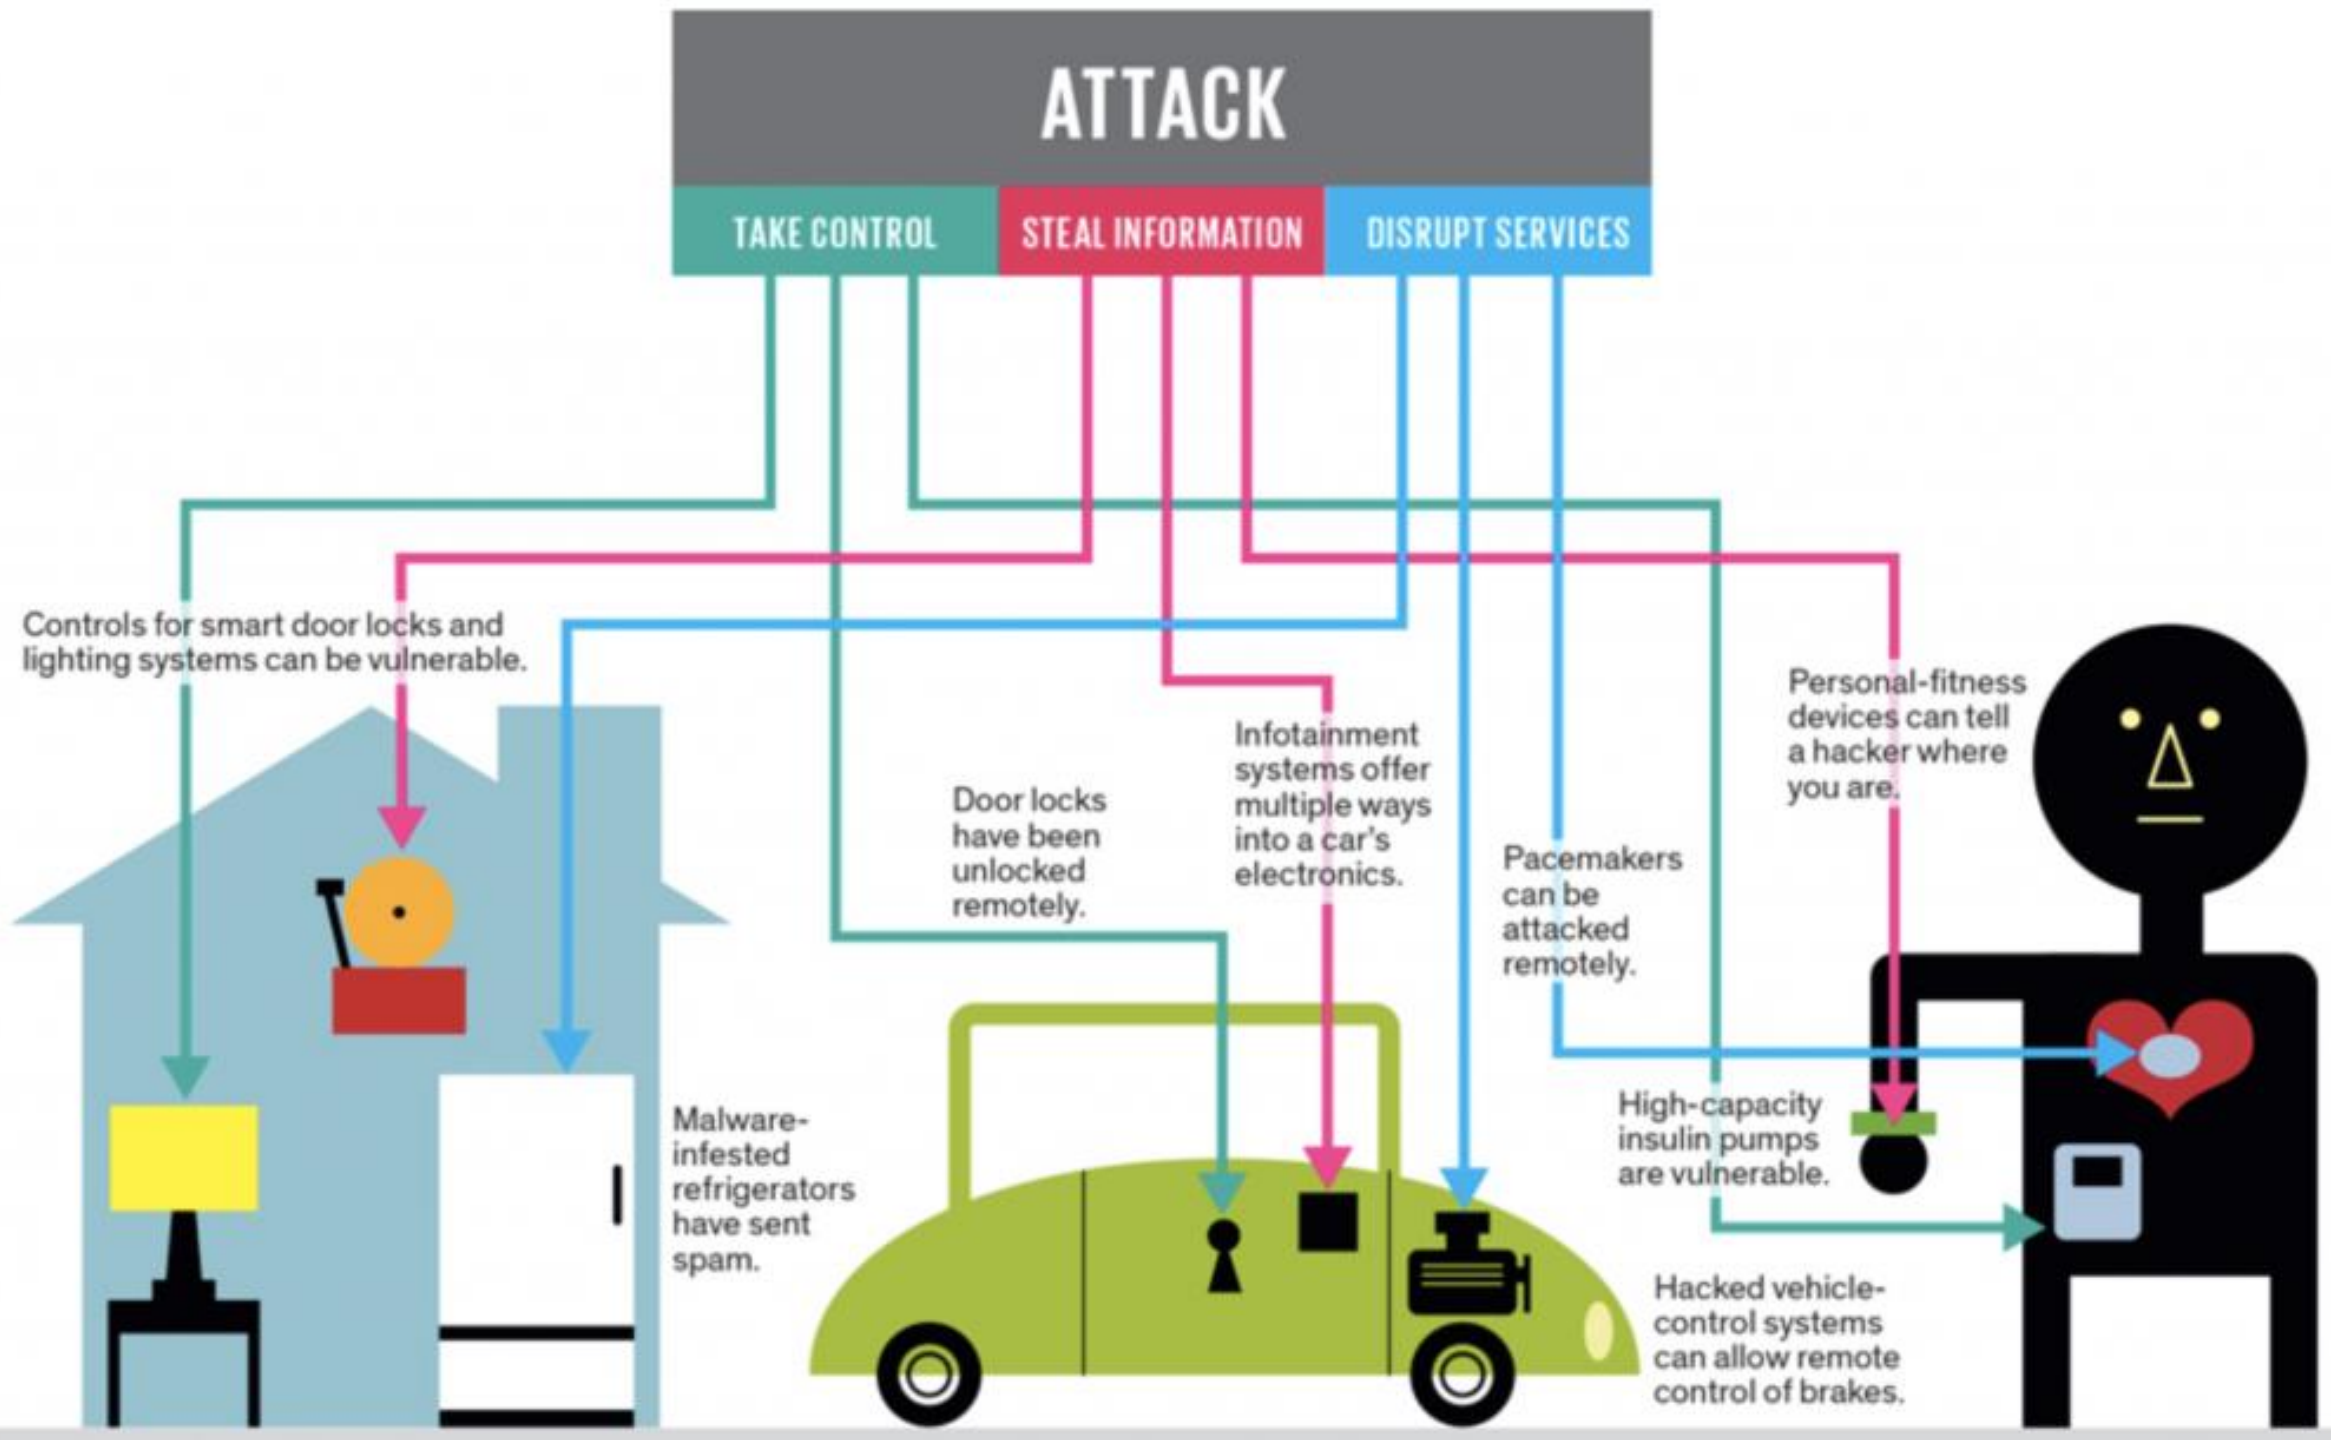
ATTACK

TAKE CONTROL

STEAL INFORMATION

DISRUPT SERVICES

Controls for smart door locks and lighting systems can be vulnerable.

Door locks have been unlocked remotely.

Infotainment systems offer multiple ways into a car's electronics.

Pacemakers can be attacked remotely.

Personal-fitness devices can tell a hacker where you are.

Malware-infested refrigerators have sent spam.

High-capacity insulin pumps are vulnerable.

Hacked vehicle-control systems can allow remote control of brakes.